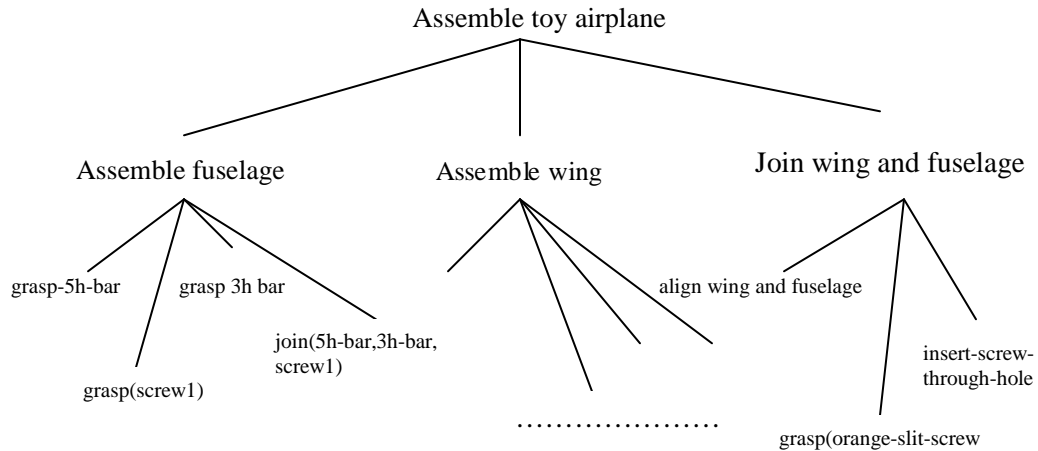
Assemble toy airplane

Assemble fuselage

Assemble wing

Join wing and fuselage

grasp-5h-bar

grasp 3h bar

join(5h-bar,3h-bar, screw1)

grasp(screw1)

align wing and fuselage

insert-screw-through-hole

grasp(orange-slit-screw

…………………